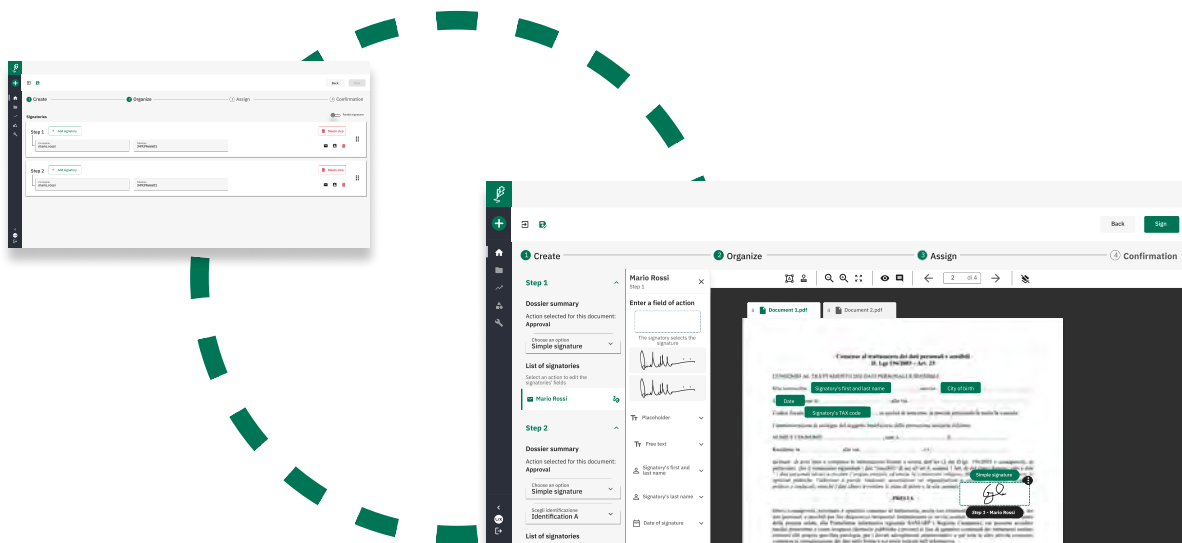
Back

1 Create
2 Organize
3 Assign
4 Confirmation

Signatories

Step 1
+ Add signatory
Delete step

Step 2
+ Add signatory
Delete step

Back
Sign

1 Create
2 Organize
3 Assign
4 Confirmation

Step 1
Dossier summary
Action selected for this document:
Approval
Choose an option
Simple signature
List of signatories
Select an action to edit the signatories' fields
Mario Rossi

Step 2
Dossier summary
Action selected for this document:
Approval
Choose an option
Simple signature
Scegli identificazione
Identification A
List of signatories

Mario Rossi
Step 1
Enter a field of action
The signatory selects the signature
Placeholder
Free text
Signatory's first and last name
Signatory's last name
Date of signature

2 di 4
Document 1.pdf
Document 2.pdf

Consenso al trattamento dei dati personali e sensibili
D. Lgs 196/2003 – Art. 23

Signatory's first and last name
City of birth
Date
Signatory's TAX code
Simple signature
PRESTA
Step 3 - Mario Rossi